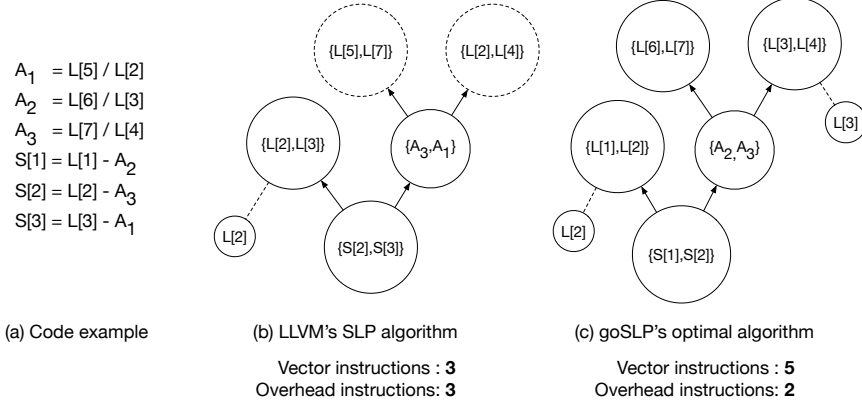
$A_1$ = L[5] / L[2]
$A_2$ = L[6] / L[3]
$A_3$ = L[7] / L[4]
S[1] = L[1] - $A_2$
S[2] = L[2] - $A_3$
S[3] = L[3] - $A_1$

(a) Code example

{L[5],L[7]}
{L[2],L[4]}
{L[2],L[3]}
{$A_3$,$A_1$}
L[2]
{S[2],S[3]}

(b) LLVM's SLP algorithm

Vector instructions : **3**
Overhead instructions: **3**

{L[6],L[7]}
{L[3],L[4]}
L[3]
{L[1],L[2]}
{$A_2$,$A_3$}
L[2]
{S[1],S[2]}

(c) goSLP's optimal algorithm

Vector instructions : **5**
Overhead instructions: **2**